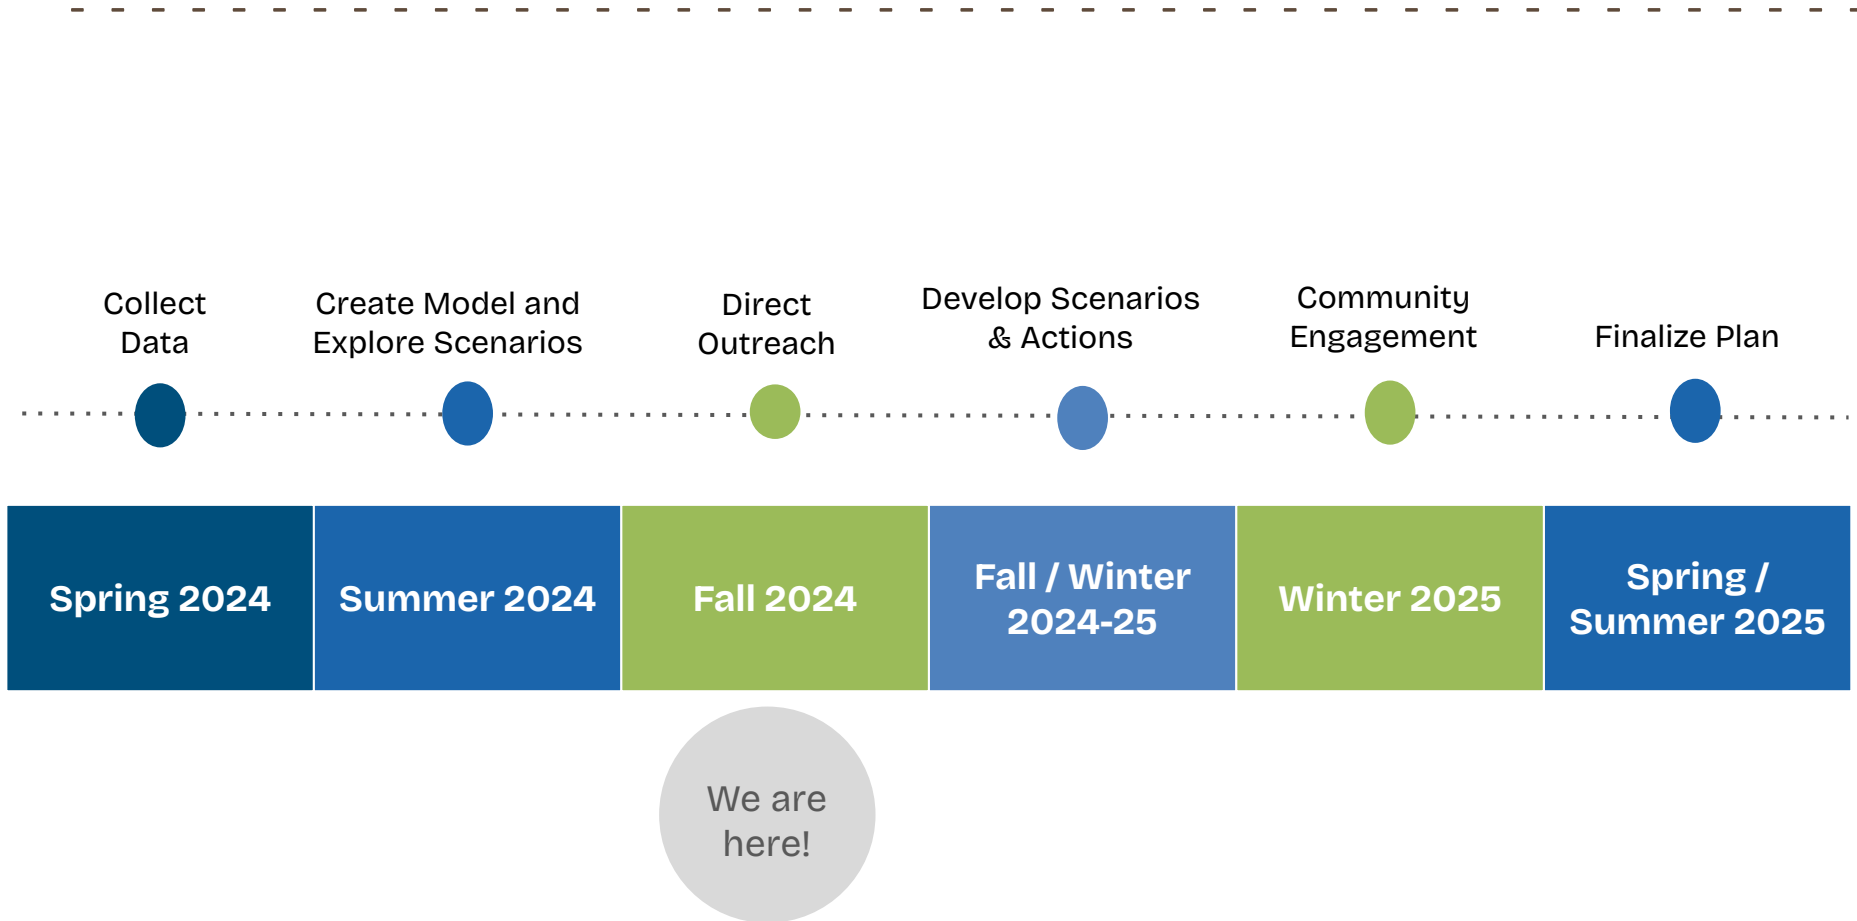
Collect Data

Create Model and Explore Scenarios

Direct Outreach

Develop Scenarios & Actions

Community Engagement

Finalize Plan

| Spring 2024 | Summer 2024 | Fall 2024 | Fall / Winter 2024-25 | Winter 2025 | Spring / Summer 2025 |
|---|---|---|---|---|---|

We are here!